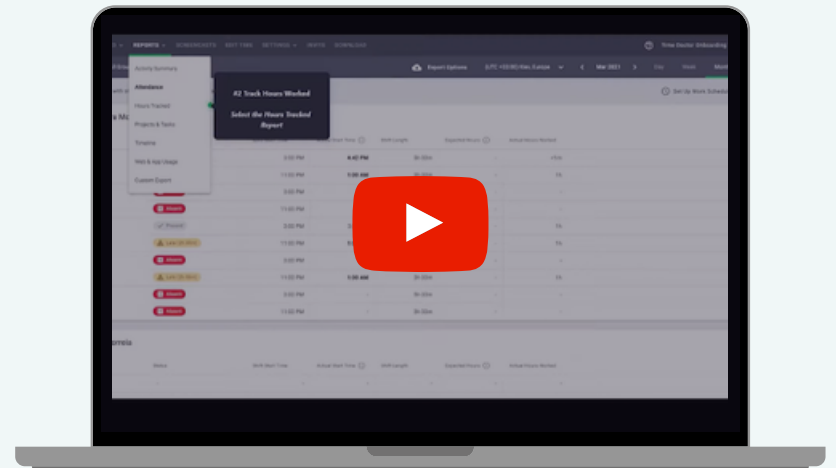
REPORTS SCREENCASTS EDIT TIME SETTINGS SHIFTS DOWNLOAD

Time Doctor Onboarding

Activity Summary
Attendance
Hours Tracked
Projects & Tasks
Timeline
Web & App Usage
Custom Export

#2 Track Hours Worked

Select the Hours Tracked Report

Export Options

Mar 2021

Day Week Month

Set Up Work Schedule

Shift Start Time Actual Start Time Shift Length Expected Hours Actual Hours Worked

3:00 PM 4:42 PM
11:00 PM
3:00 PM
11:00 PM
3:00 PM
11:00 PM
3:00 PM
11:00 PM 1:00 AM
3:00 PM
11:00 PM

Absent
Absent
Present
Late
Absent
Late
Absent
Absent

Status Shift Start Time Actual Start Time Shift Length Expected Hours Actual Hours Worked